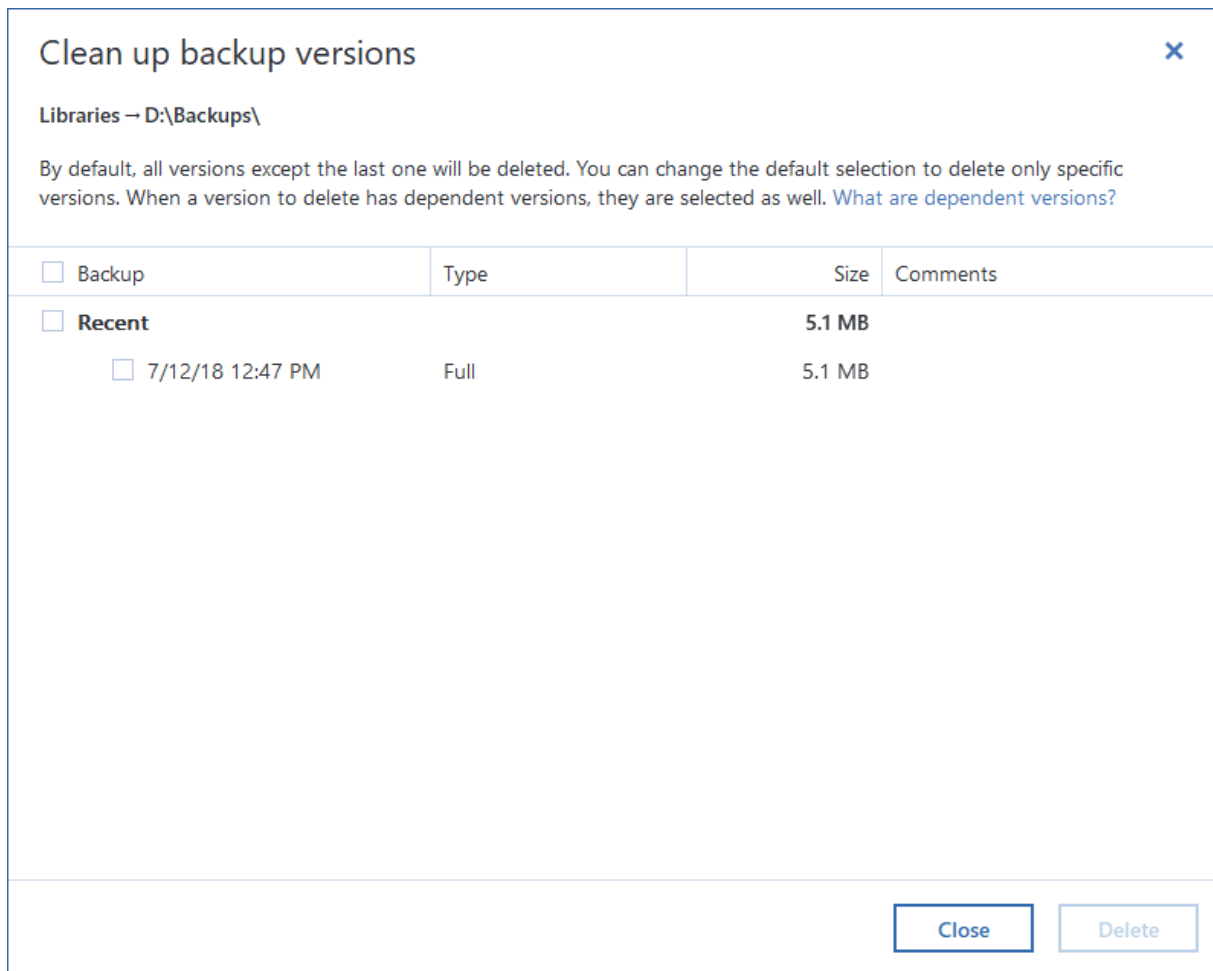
Clean up backup versions

×

Libraries → D:\Backups\

By default, all versions except the last one will be deleted. You can change the default selection to delete only specific versions. When a version to delete has dependent versions, they are selected as well. What are dependent versions?

| Backup | Type | Size | Comments |
|---|---|---|---|
| **Recent** | | **5.1 MB** | |
| 7/12/18 12:47 PM | Full | 5.1 MB | |

Close

Delete